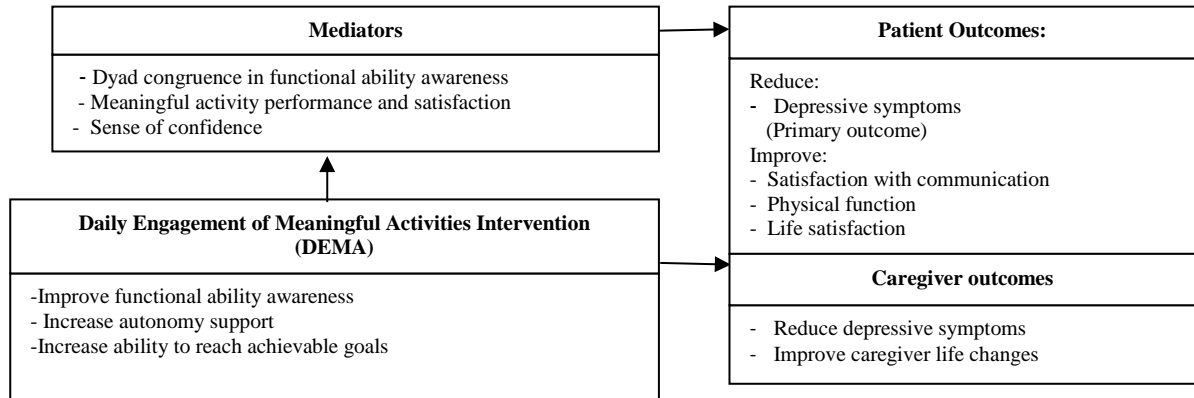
Mediators

- Dyad congruence in functional ability awareness
- Meaningful activity performance and satisfaction
- Sense of confidence

Patient Outcomes:

Reduce:
- Depressive symptoms (Primary outcome)
Improve:
- Satisfaction with communication
- Physical function
- Life satisfaction

Daily Engagement of Meaningful Activities Intervention (DEMA)

-Improve functional ability awareness
- Increase autonomy support
-Increase ability to reach achievable goals

Caregiver outcomes

- Reduce depressive symptoms
- Improve caregiver life changes